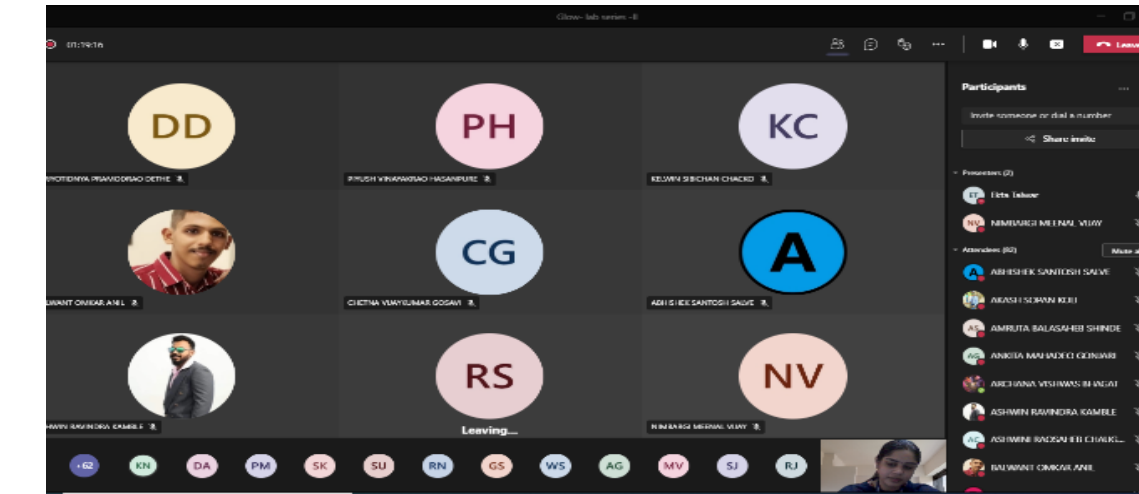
Glow- lab series -II

01:19:16

Leave

DD

DYOTIONYA PRAMODRAO DETHE

PH

PIYUSH VINAYAKRAO HASANPURE

KC

KELWIN SIBICHAN CHACKO

LWANT OMKAR ANIL

CG

CHETNA VIJAYKUMAR GOSAVI

A

ABHISHEK SANTOSH SALVE

HWIN RAVINDRA KAMBLE

RS

Leaving...

NV

NIMBARGI MEENAL VIJAY

+62 KN DA PM SK SU RN GS WS AG MV SJ RJ

Participants

Invite someone or dial a number

Share invite

Presenters (2)

ET Ekta Takkar

NV NIMBARGI MEENAL VIJAY

Attendees (82)

Mute a

A ABHISHEK SANTOSH SALVE

AKASH SOPAN KOLI

AS AMRUTA BALASAHEB SHINDE

AG ANKITA MAHADEO GONJARI

ARCHANA VISHWAS BHAGAT

ASHWIN RAVINDRA KAMBLE

AC ASHWINI RAOSAHEB CHAKL...

BALWANT OMKAR ANIL